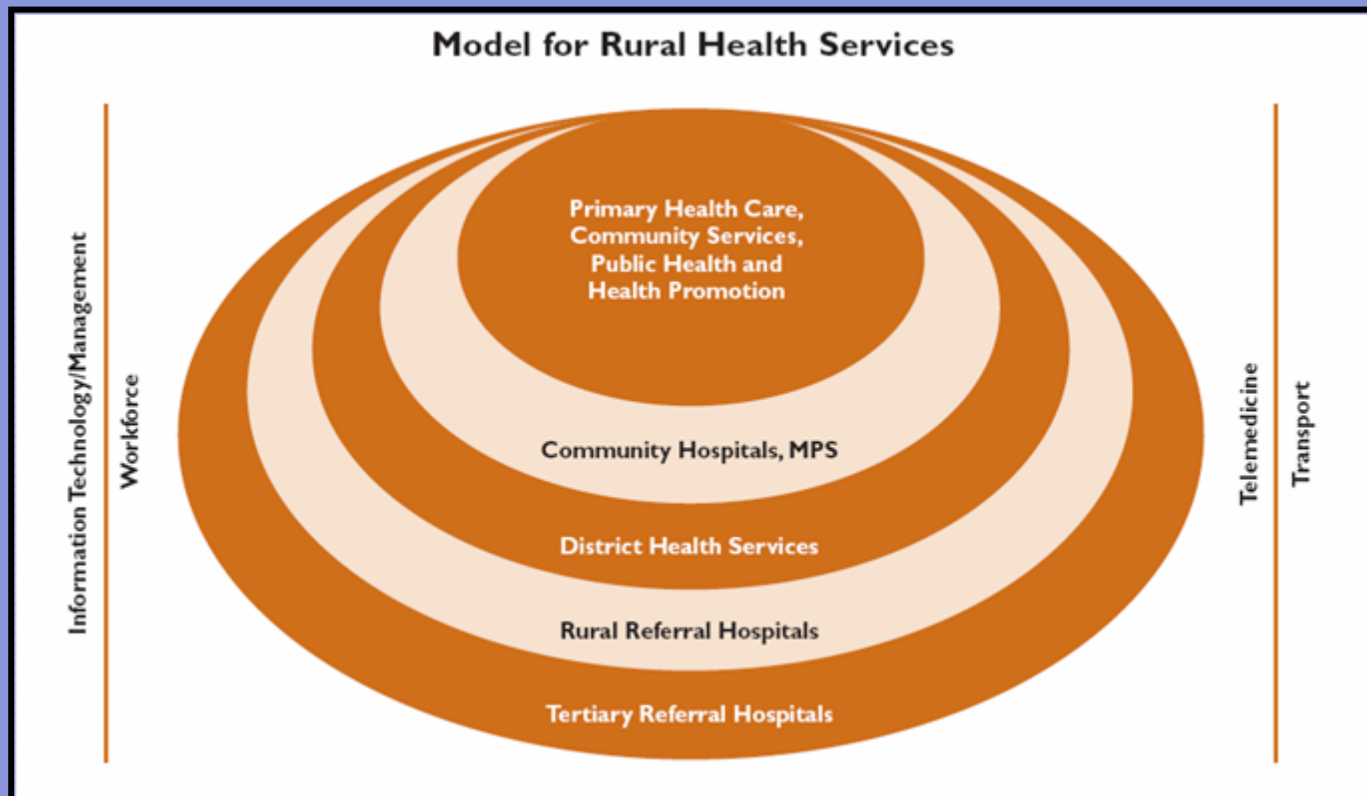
Model for Rural Health Services

Information Technology/Management

Workforce

Primary Health Care, Community Services, Public Health and Health Promotion

Community Hospitals, MPS

District Health Services

Rural Referral Hospitals

Tertiary Referral Hospitals

Telemedicine

Transport